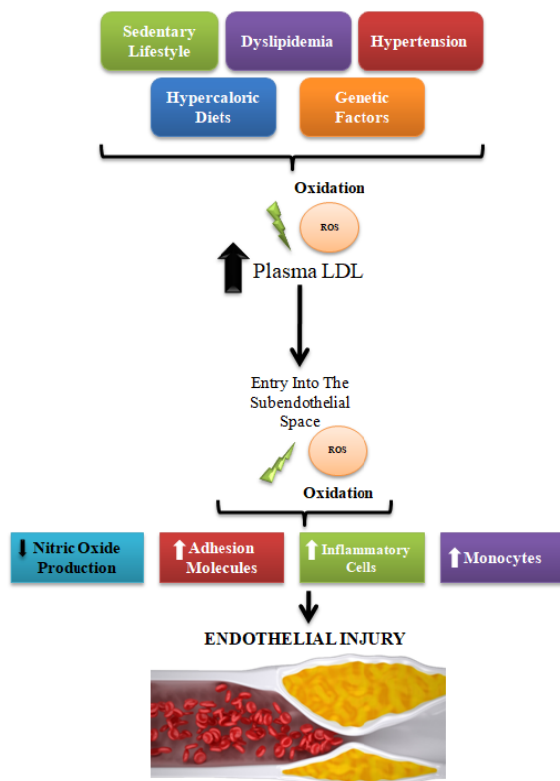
Sedentary Lifestyle

Dyslipidemia

Hypertension

Hypercaloric Diets

Genetic Factors

Oxidation

ROS

Plasma LDL

Entry Into The Subendothelial Space

ROS

Oxidation

Nitric Oxide Production

Adhesion Molecules

Inflammatory Cells

Monocytes

ENDOTHELIAL INJURY